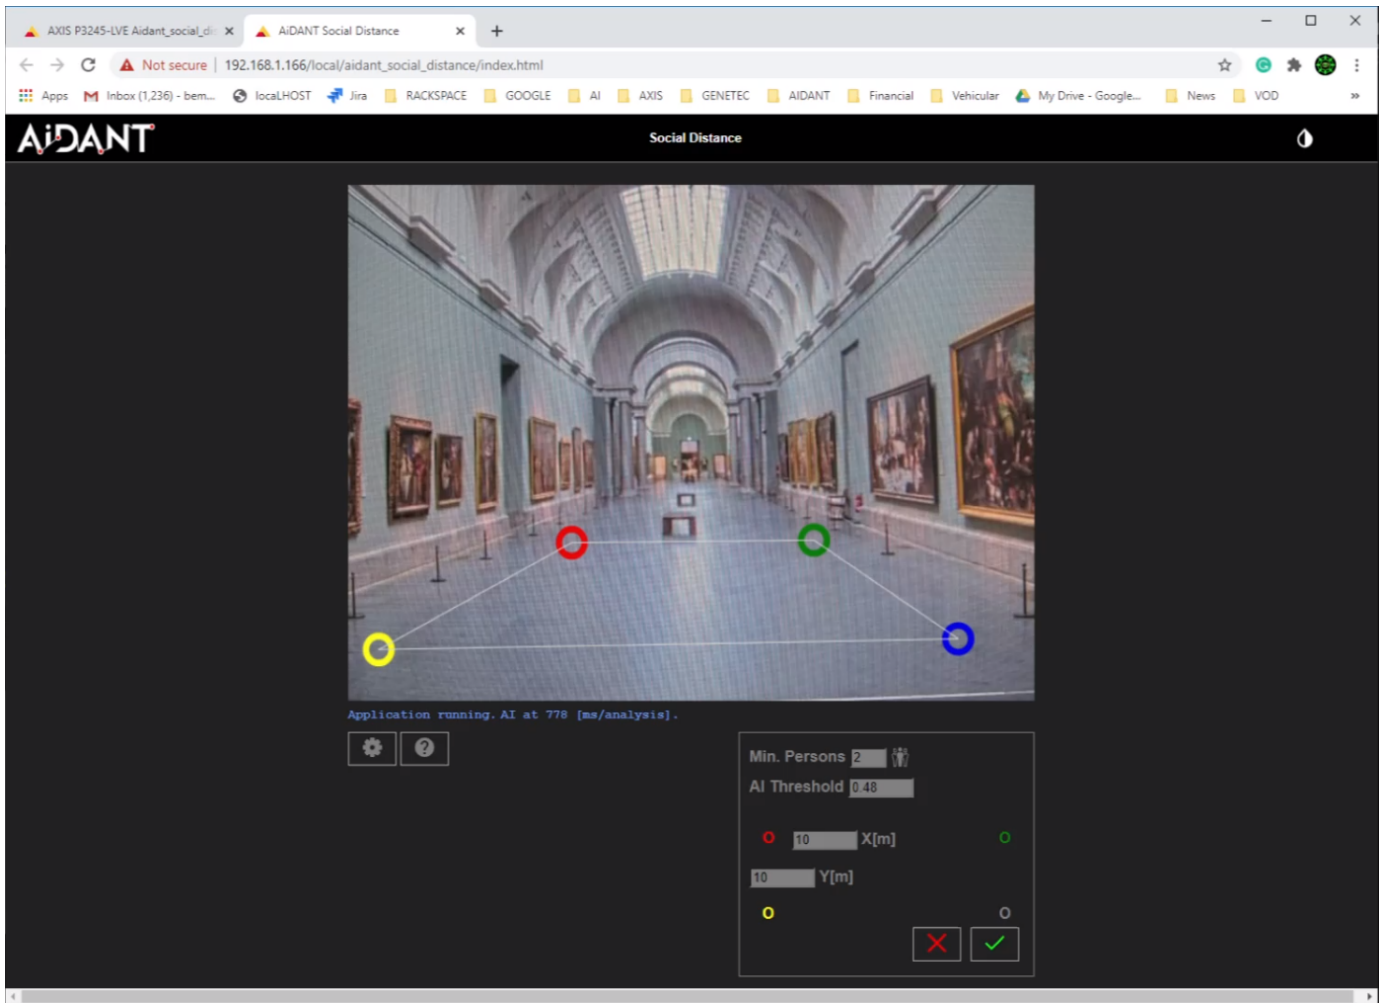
AXIS P3245-LVE Aidant_social_di ×
AiDANT Social Distance ×
+

Not secure | 192.168.1.166/local/aidant_social_distance/index.html

Apps  Inbox (1,236) - bem...  localHOST  Jira  RACKSPACE  GOOGLE  AI  AXIS  GENETEC  AIDANT  Financial  Vehicular  My Drive - Google...  News  VOD  »

AiDANT

Social Distance

Application running. AI at 778 [ms/analysis].

Min. Persons 2
AI Threshold 0.48

O 10 X[m] O
10 Y[m]
O O